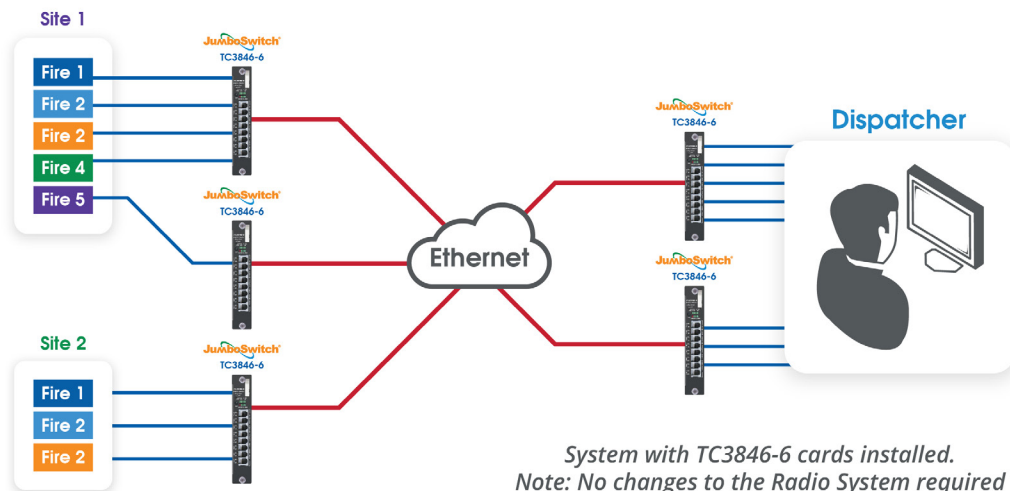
Site 1

Fire 1
Fire 2
Fire 2
Fire 4
Fire 5

JumboSwitch
TC3846-6

JumboSwitch
TC3846-6

Site 2

Fire 1
Fire 2
Fire 2

JumboSwitch
TC3846-6

Ethernet

JumboSwitch
TC3846-6

JumboSwitch
TC3846-6

Dispatcher

System with TC3846-6 cards installed.
Note: No changes to the Radio System required